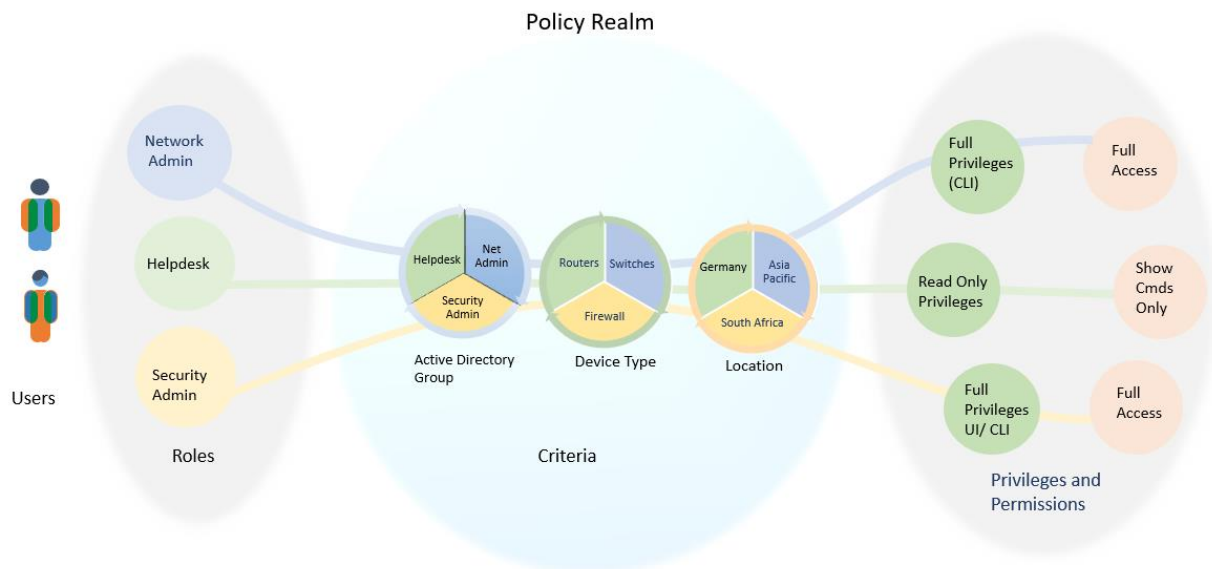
Policy Realm

Users

Network Admin

Helpdesk

Security Admin

Roles

Helpdesk

Net Admin

Security Admin

Active Directory Group

Routers

Switches

Firewall

Device Type

Germany

Asia Pacific

South Africa

Location

Criteria

Full Privileges (CLI)

Full Access

Read Only Privileges

Show Cmds Only

Full Privileges UI/ CLI

Full Access

Privileges and Permissions